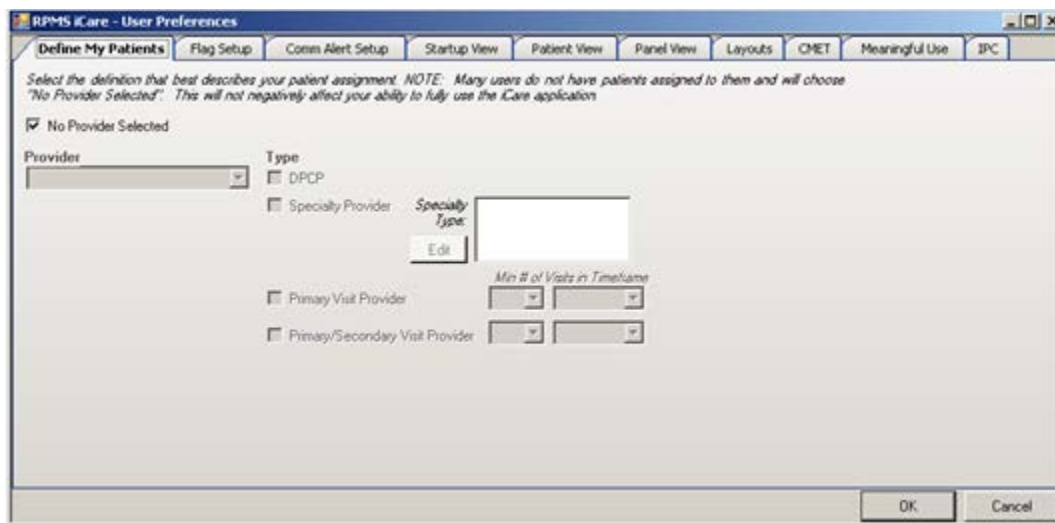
RPMS iCare - User Preferences

Define My Patients | Flag Setup | Comm Alert Setup | Startup View | Patient View | Panel View | Layouts | CMET | Meaningful Use | IPC

Select the definition that best describes your patient assignment. NOTE: Many users do not have patients assigned to them and will choose "No Provider Selected". This will not negatively affect your ability to fully use the iCare application.

No Provider Selected

Provider

Type

DPCP

Specialty Provider

Specialty Type:

Edit

Min # of Visits in Timeframe

Primary Visit Provider

Primary/Secondary Visit Provider

OK

Cancel